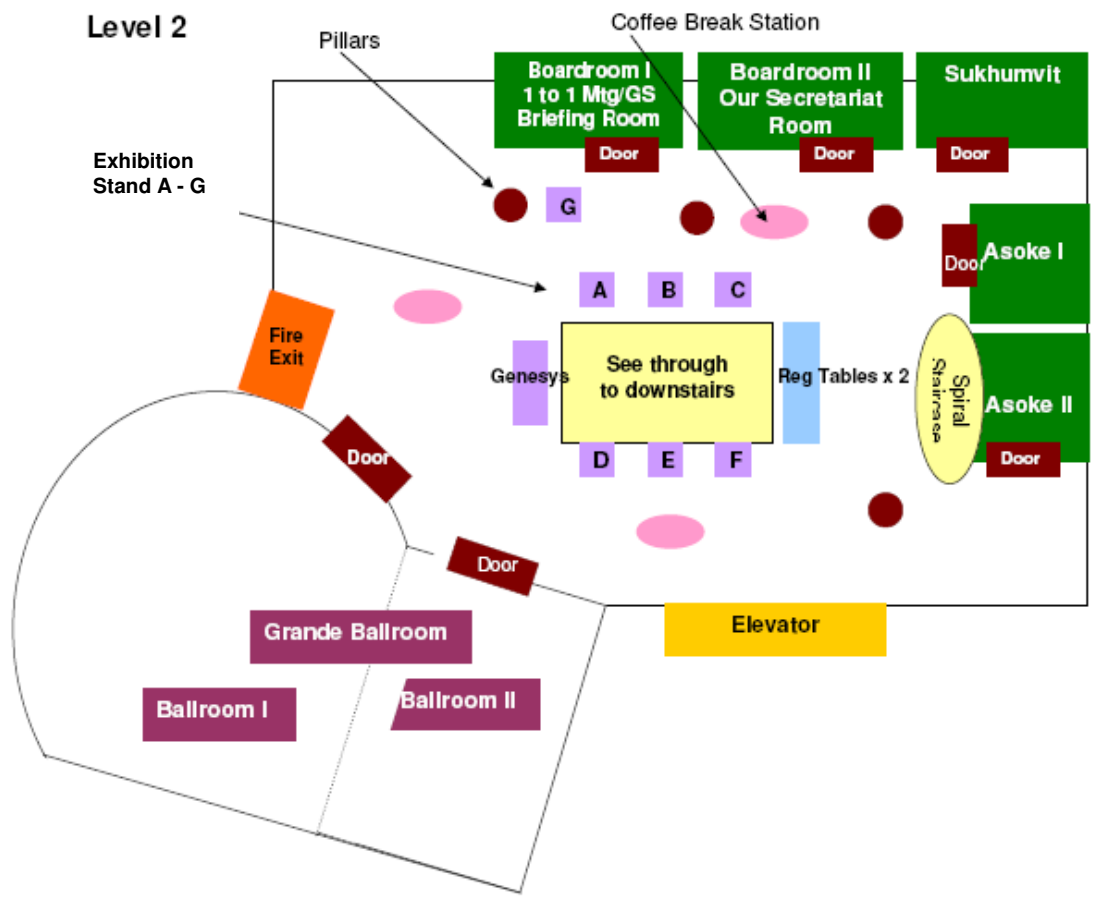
Level 2

Pillars

Coffee Break Station

Boardroom I
1 to 1 Mtg/GS
Briefing Room

Door

Boardroom II
Our Secretariat
Room

Door

Sukhumvit

Door

Exhibition
Stand A - G

G

Door

Asoke I

A

B

C

Fire
Exit

Genesys

See through
to downstairs

Reg Tables x 2

Spiral
Staircase

Asoke II

Door

Door

D

E

F

Door

Elevator

Grande Ballroom

Ballroom I

Ballroom II